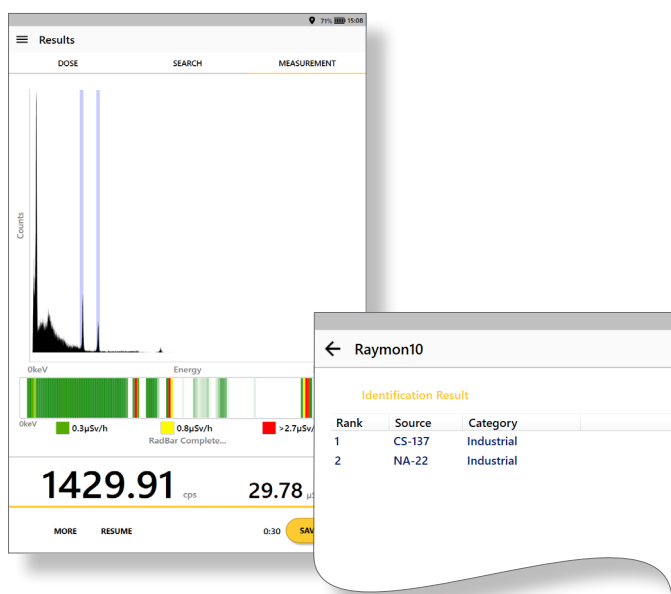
71% 15:08

Results

DOSE SEARCH MEASUREMENT

Counts

0keV Energy

0keV

0.3μSv/h 0.8μSv/h >2.7μSv/

RadBar Complete...

1429.91 cps 29.78 μS

MORE RESUME 0:30 SAV

Raymon10

Identification Result

| Rank | Source | Category |
|---|---|---|
| 1 | CS-137 | Industrial |
| 2 | NA-22 | Industrial |